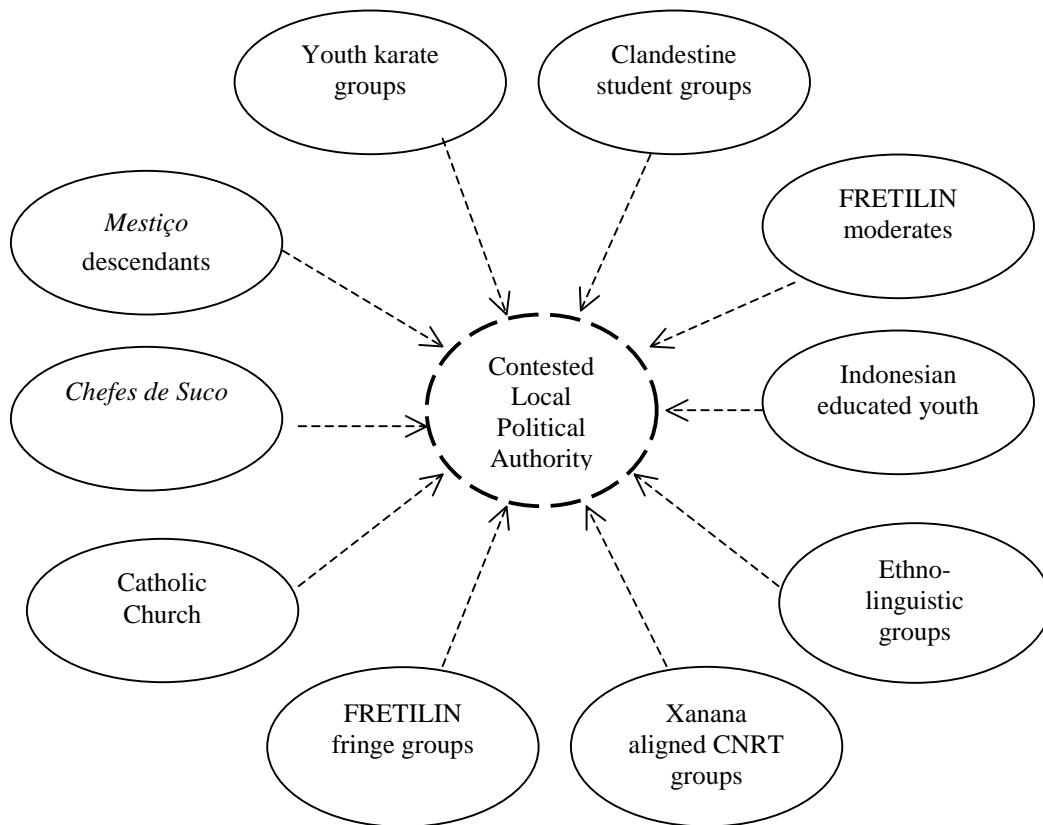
Youth karate groups

Clandestine student groups

Mestiço descendants

FRETILIN moderates

Contested Local Political Authority

Chefes de Suco

Indonesian educated youth

Catholic Church

Ethno-linguistic groups

FRETILIN fringe groups

Xanana aligned CNRT groups